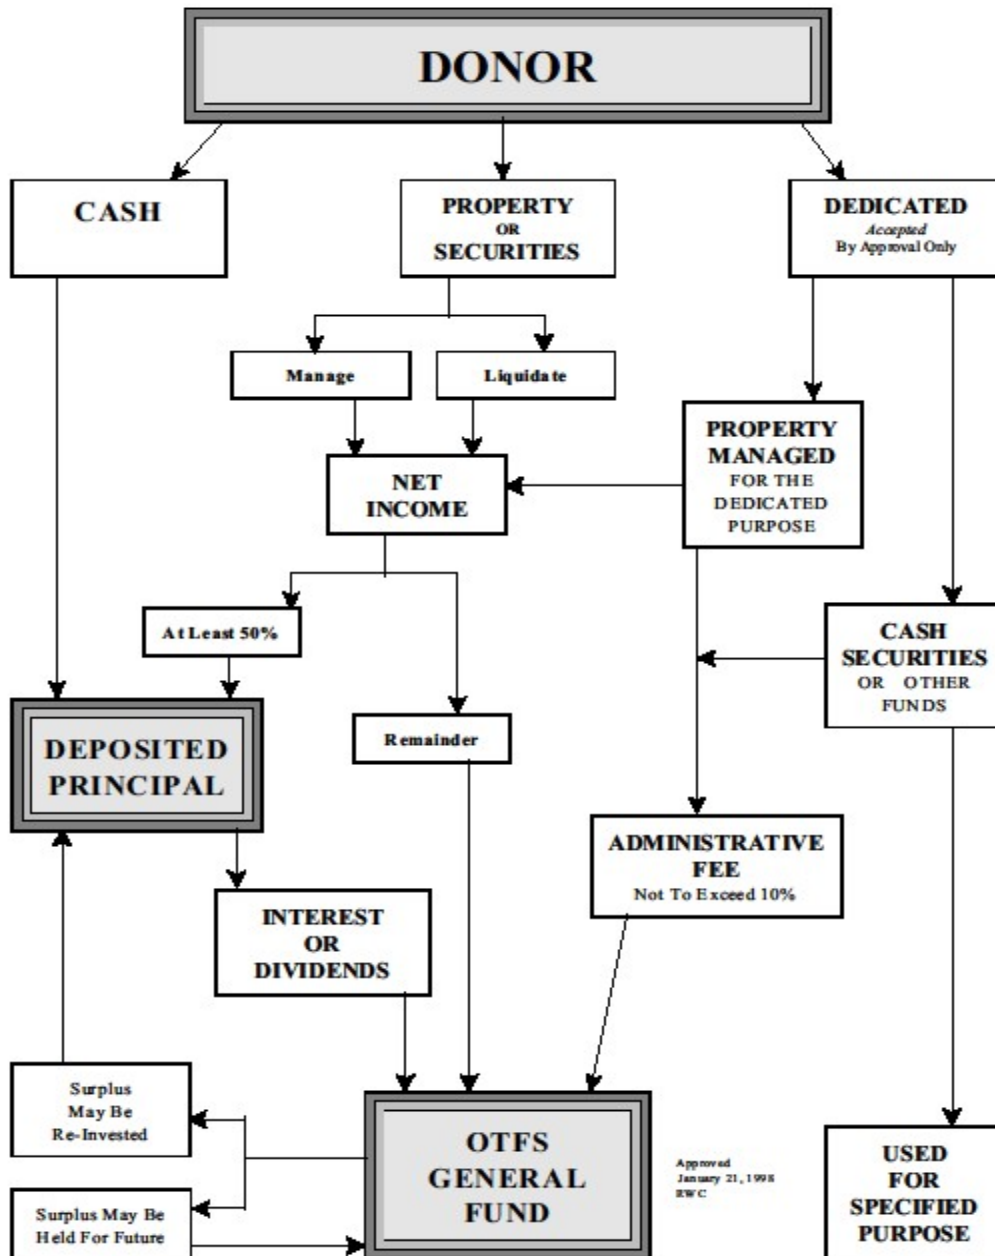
DONOR

CASH

PROPERTY
OR
SECURITIES

DEDICATED
Accepted
By Approval Only

Manage

Liquidate

PROPERTY
MANAGED
FOR THE
DEDICATED
PURPOSE

NET
INCOME

At Least 50%

CASH
SECURITIES
OR OTHER
FUNDS

DEPOSITED
PRINCIPAL

Remainder

ADMINISTRATIVE
FEE
Not To Exceed 10%

INTEREST
OR
DIVIDENDS

Surplus
May Be
Re-Invested

OTFS
GENERAL
FUND

Approved
January 21, 1998
EWC

USED
FOR
SPECIFIED
PURPOSE

Surplus May Be
Held For Future